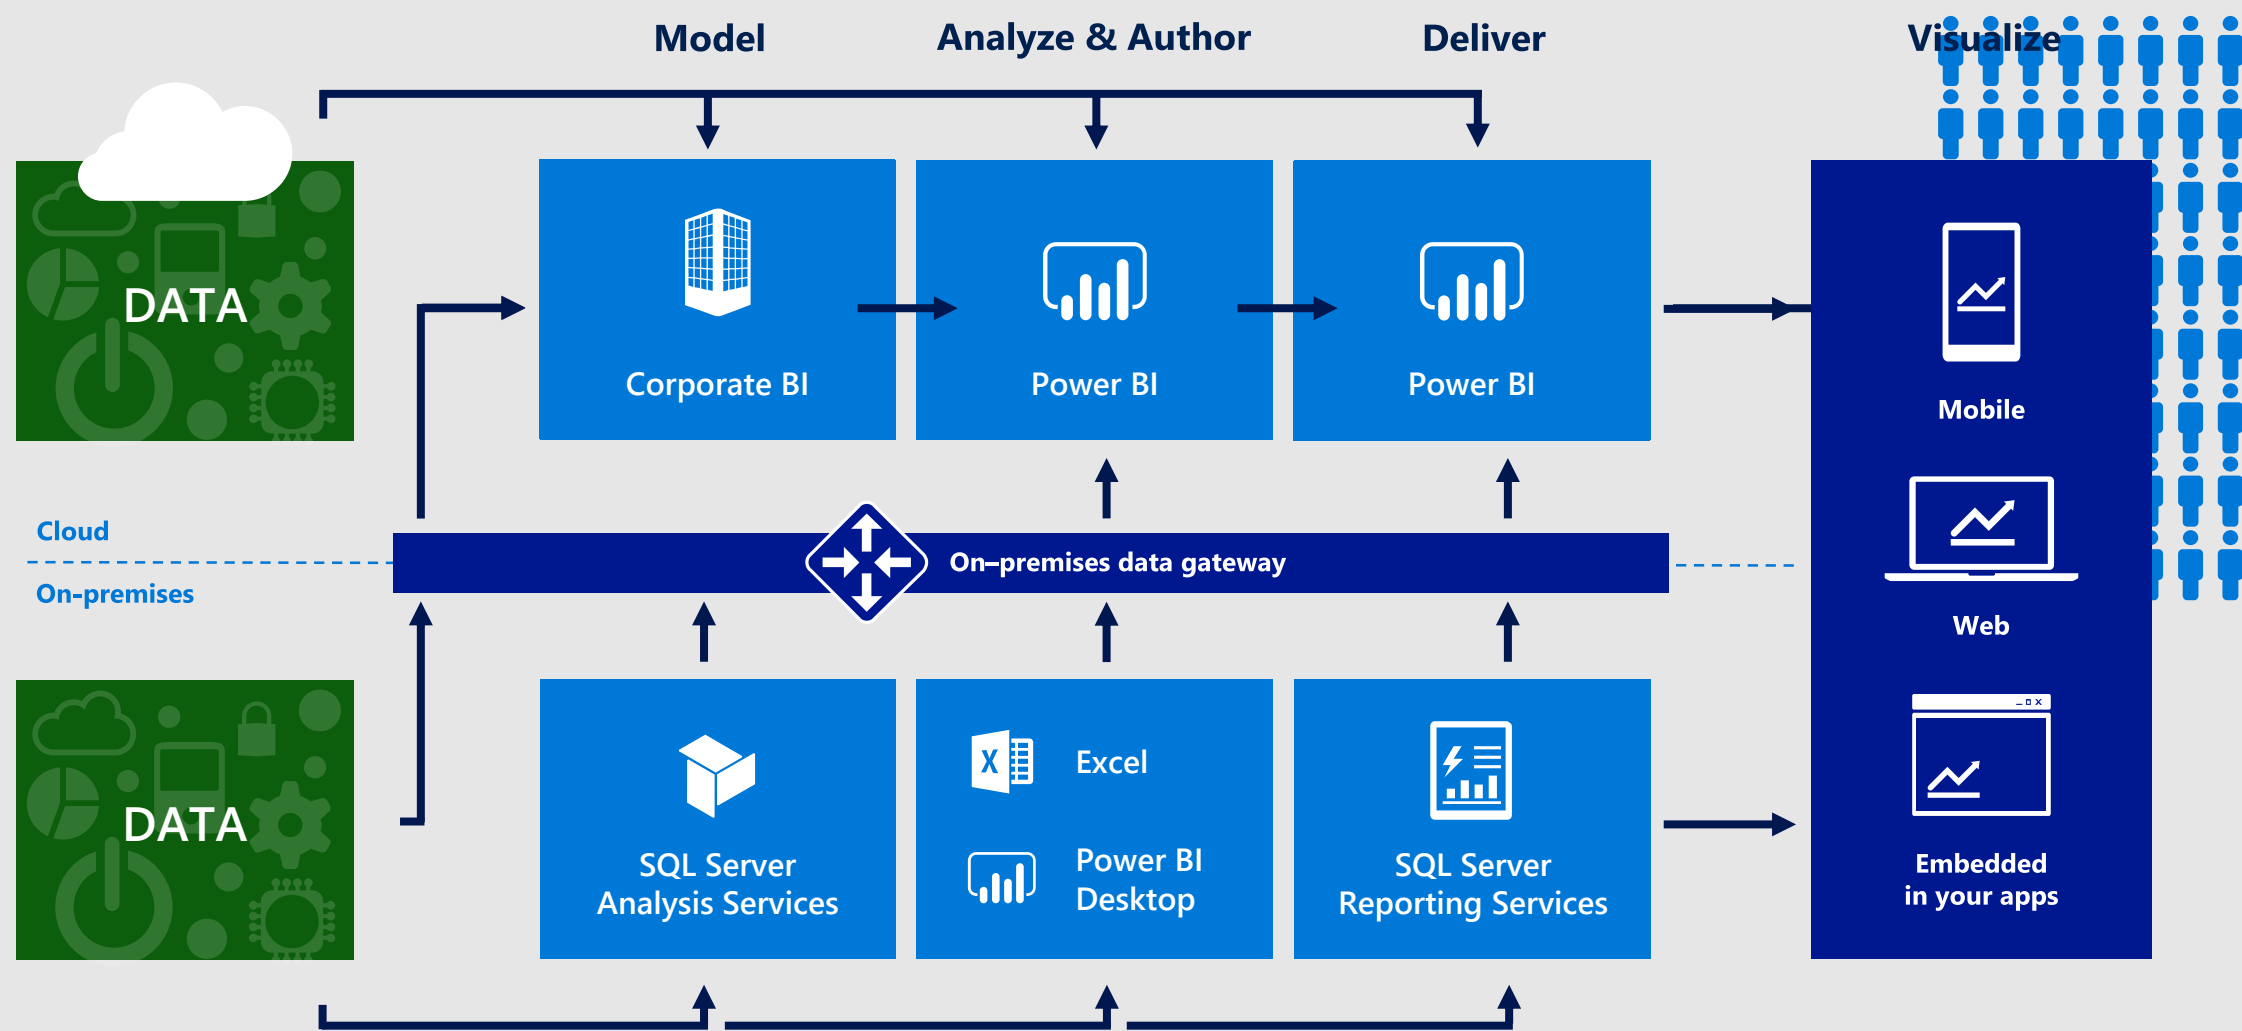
Model

Analyze & Author

Deliver

Visualize

DATA

Corporate BI

Power BI

Power BI

Mobile

Cloud

On-premises

On–premises data gateway

Web

DATA

SQL Server Analysis Services

Excel

Power BI Desktop

SQL Server Reporting Services

Embedded in your apps